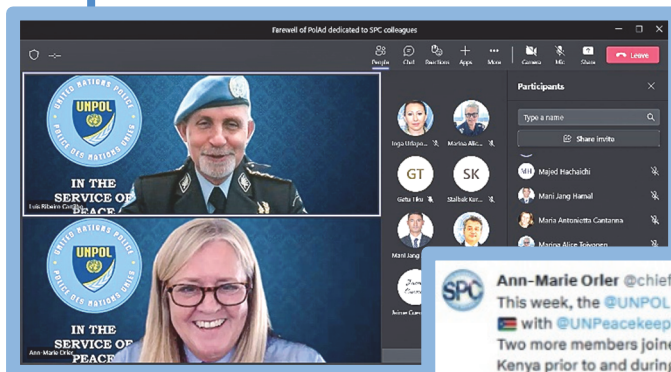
Farewell of PolAd dedicated to SPC colleagues

People Chat Reactions Apps More Camera Mic Share Leave

UNITED NATIONS POLICE
UNPOL
POLICE DES NATIONS UNIES
IN THE SERVICE OF PEACE

Luis Ribeiro Carrilho

Ann-Marie Orler

Inga Urbijon... Marina Alic... GT Giulia I Iru... SK Stalbek Kur... Mani Jang... Jeison Cum...

Participants
Type a name
Share invite
Majed Hachaichi
Mani Jang Hamal
Maria Antonietta Cantarina
Marina Alice Tolvonen

Ann-Marie Orler @chief
This week, the @UNPOL
with @UNPeacekeep
Two more members joine
Kenya prior to and during